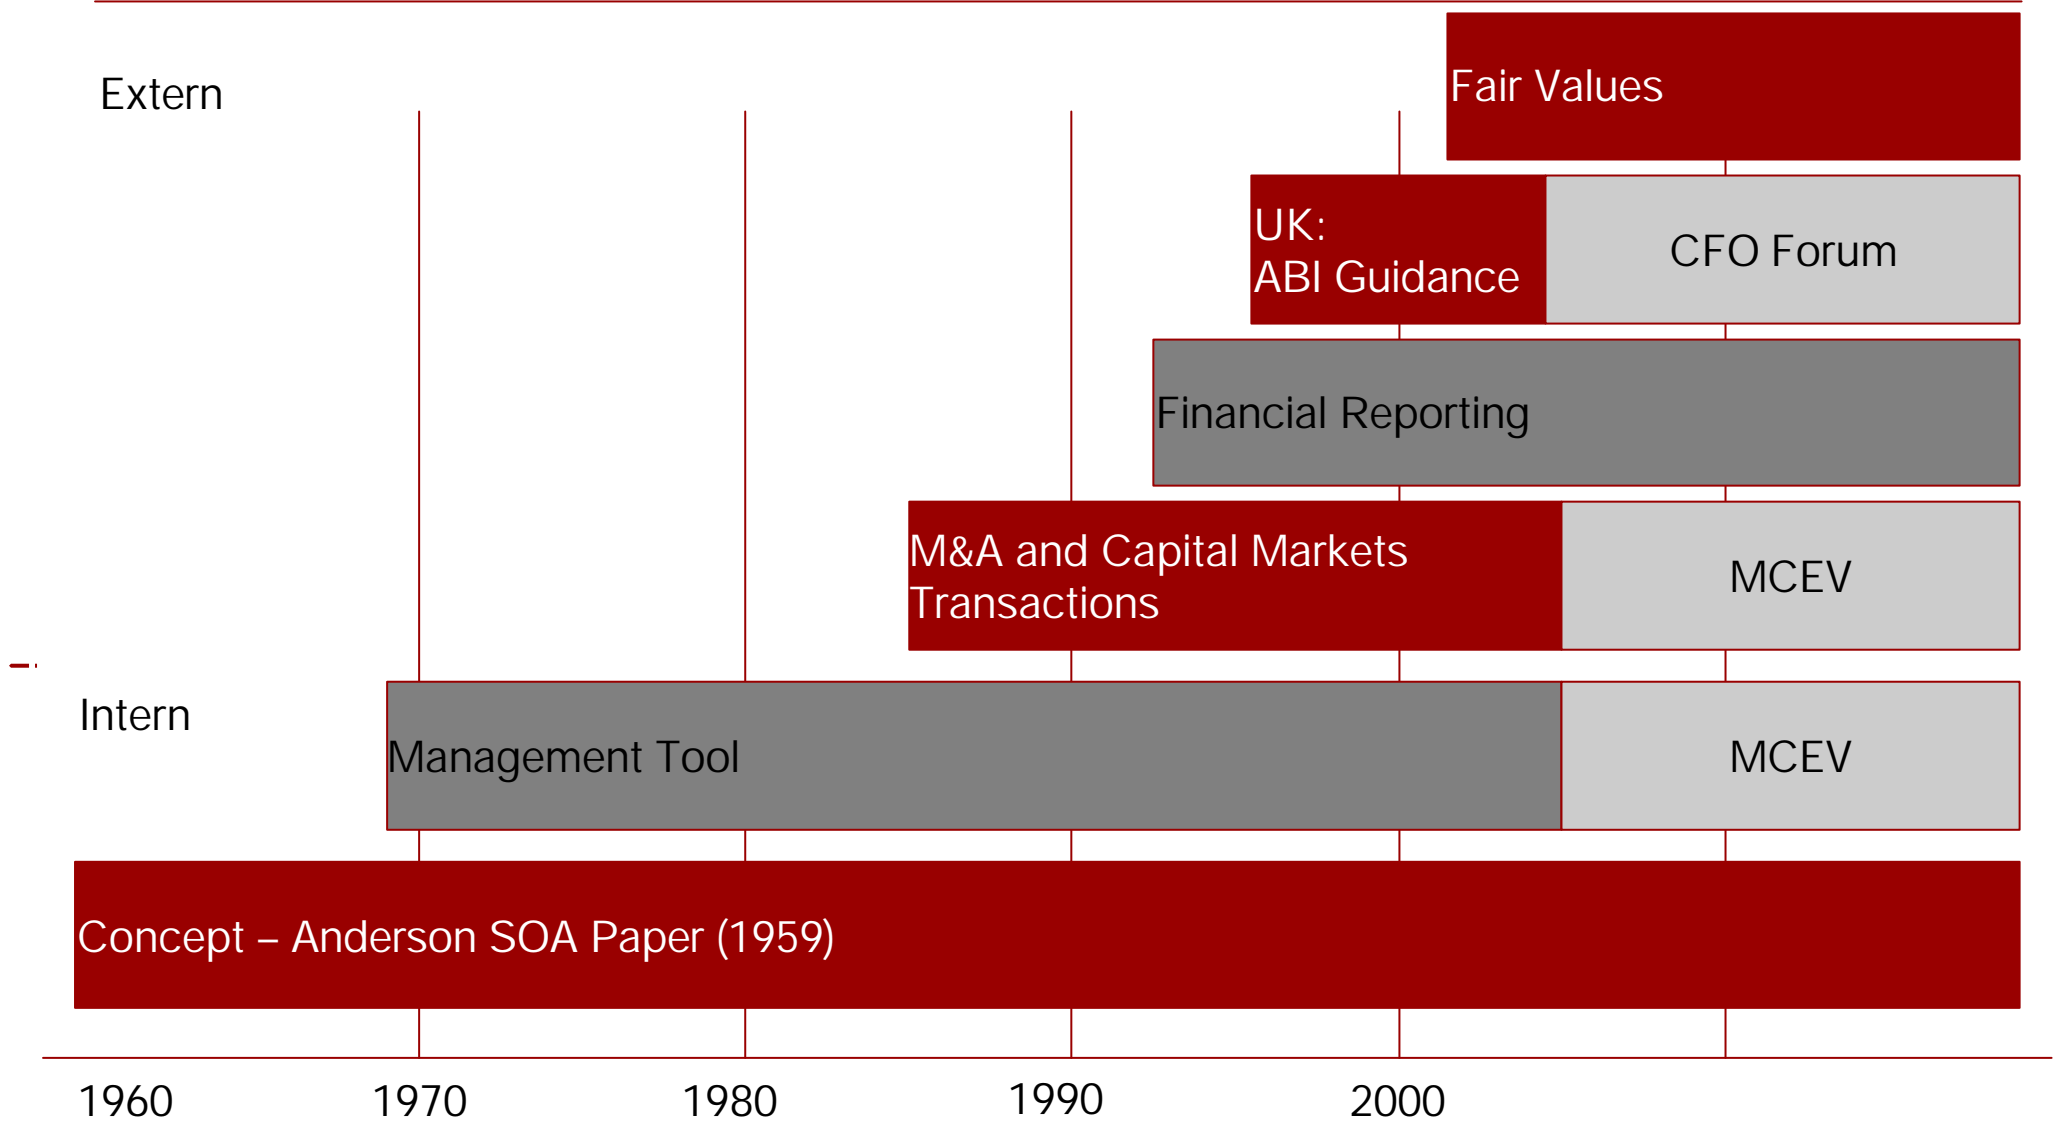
Extern

Fair Values

UK:
ABI Guidance

CFO Forum

Financial Reporting

M&A and Capital Markets Transactions

MCEV

Intern

Management Tool

MCEV

Concept – Anderson SOA Paper (1959)

1960
1970
1980
1990
2000